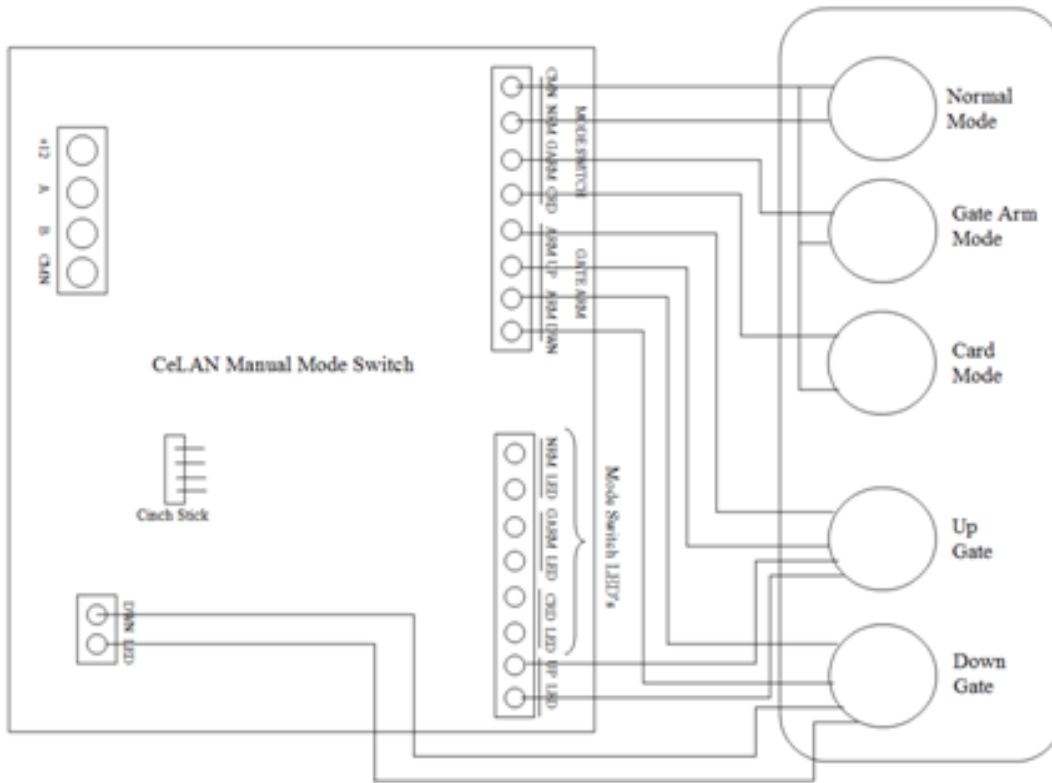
+12
A
B
GND

CeLAN Manual Mode Switch

Cinch Stick

GND
NRM
GARM
CRD
MODE SWITCH

ARM UP
ARM DWN
GATE ARM

NRM LED
GARM LED
CRD LED
Mode Switch LED's
UP LED

DWN LED

Normal Mode

Gate Arm Mode

Card Mode

Up Gate

Down Gate